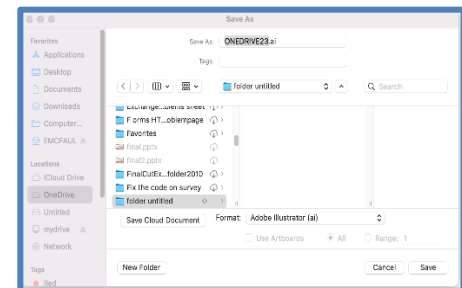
Save As

Favorites
Applications
Desktop
Documents
Downloads
Computer...
SMCPAUL

Locations
iCloud Drive
OneDrive
Untitled
mydrive
Network

Tags
Red

Save As: ONEDRIVE23.ai

Tags:

folder untitled

Search

Exchange...blems sheet
Forms HT...oblempage
Favorites
final.pptx
final2.pptx
FinalCutEx...folder2010
Fix the code on survey
folder untitled

Save Cloud Document

Format: Adobe Illustrator (ai)

Use Artboards  All  Range: 1

New Folder

Cancel  Save